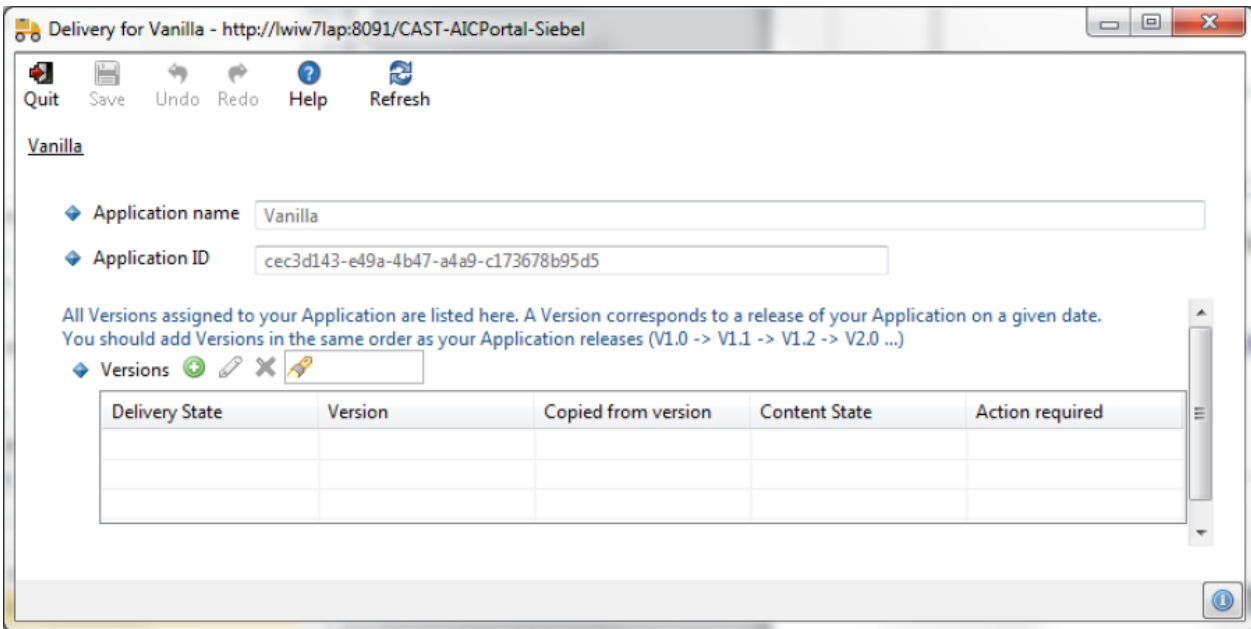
Delivery for Vanilla - http://lwiw7lap:8091/CAST-AICPortal-Siebel

Quit Save Undo Redo Help Refresh

Vanilla

Application name Vanilla

Application ID cec3d143-e49a-4b47-a4a9-c173678b95d5

All Versions assigned to your Application are listed here. A Version corresponds to a release of your Application on a given date. You should add Versions in the same order as your Application releases (V1.0 -> V1.1 -> V1.2 -> V2.0 ...)

Versions

| Delivery State | Version | Copied from version | Content State | Action required |
|---|---|---|---|---|
| | | | | |
| | | | | |
| | | | | |